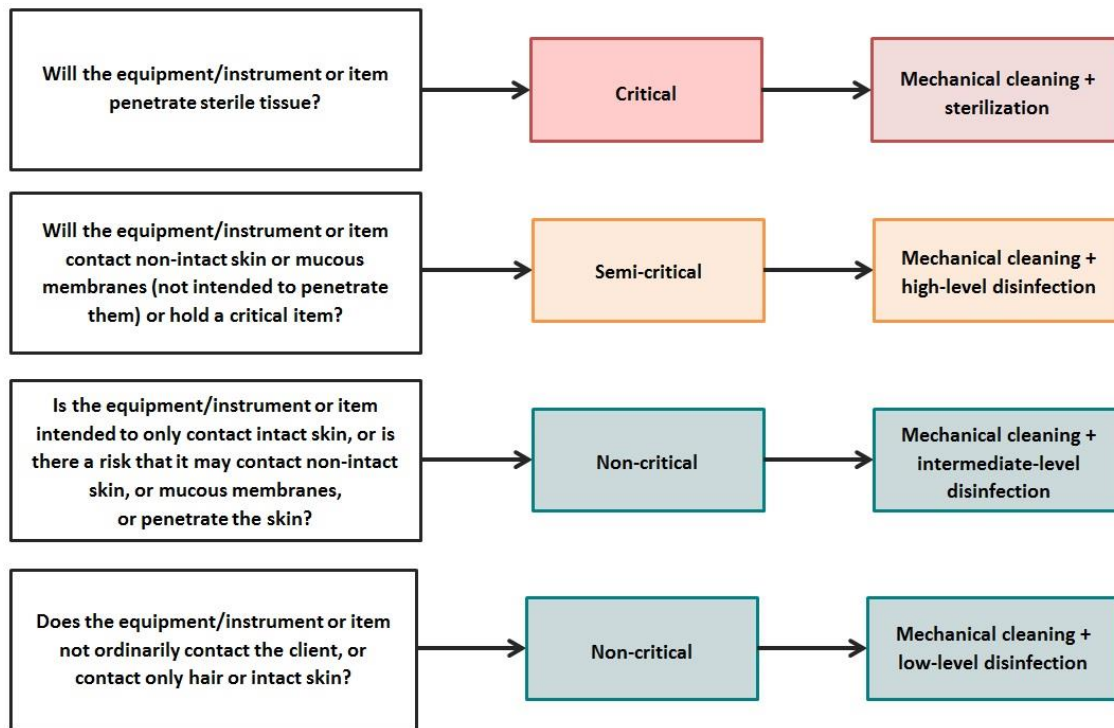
Will the equipment/instrument or item penetrate sterile tissue?

Critical

Mechanical cleaning + sterilization

Will the equipment/instrument or item contact non-intact skin or mucous membranes (not intended to penetrate them) or hold a critical item?

Semi-critical

Mechanical cleaning + high-level disinfection

Is the equipment/instrument or item intended to only contact intact skin, or is there a risk that it may contact non-intact skin, or mucous membranes, or penetrate the skin?

Non-critical

Mechanical cleaning + intermediate-level disinfection

Does the equipment/instrument or item not ordinarily contact the client, or contact only hair or intact skin?

Non-critical

Mechanical cleaning + low-level disinfection